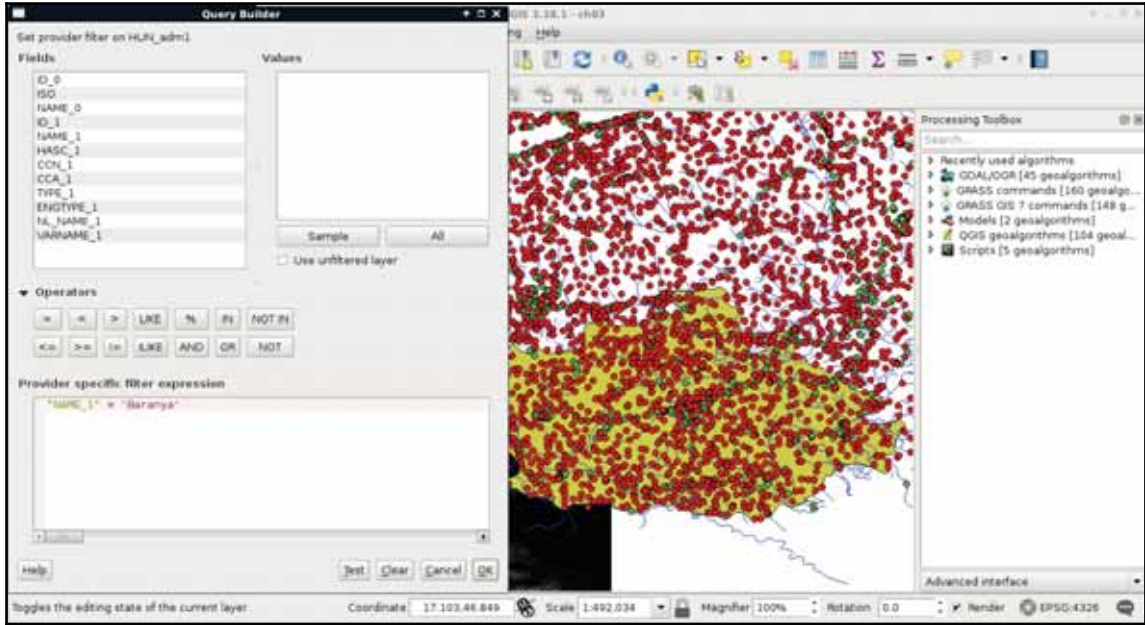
Query Builder

Set provider filter on HUN_adm1

Fields

Values

ID_0
ISO
NAME_0
ID_1
NAME_1
HASC_1
CCN_1
CCA_1
TYPE_1
ENGTYPE_1
NL_NAME_1
VARNAME_1

Sample

All

Use unfiltered layer

Operators

=
<
>
LIKE
%
IN
NOT IN
<=
>=
!=
ILIKE
AND
OR
NOT

Provider specific filter expression

"NAME_1" = 'Baranya'

Help

Test

Clear

Cancel

OK

QGIS 2.18.1 - ch03

Help

Processing Toolbox

Search...

Recently used algorithms
GDAL/OGR [45 geoalgorithms]
GRASS commands [160 geoalgo...
GRASS GIS 7 commands [148 g...
Models [2 geoalgorithms]
QGIS geoalgorithms [104 geoal...
Scripts [5 geoalgorithms]

Advanced interface

Toggles the editing state of the current layer

Coordinate 17.103,46.849

Scale 1:492,034

Magnifier 100%

Rotation 0.0

Render

EPSG:4326